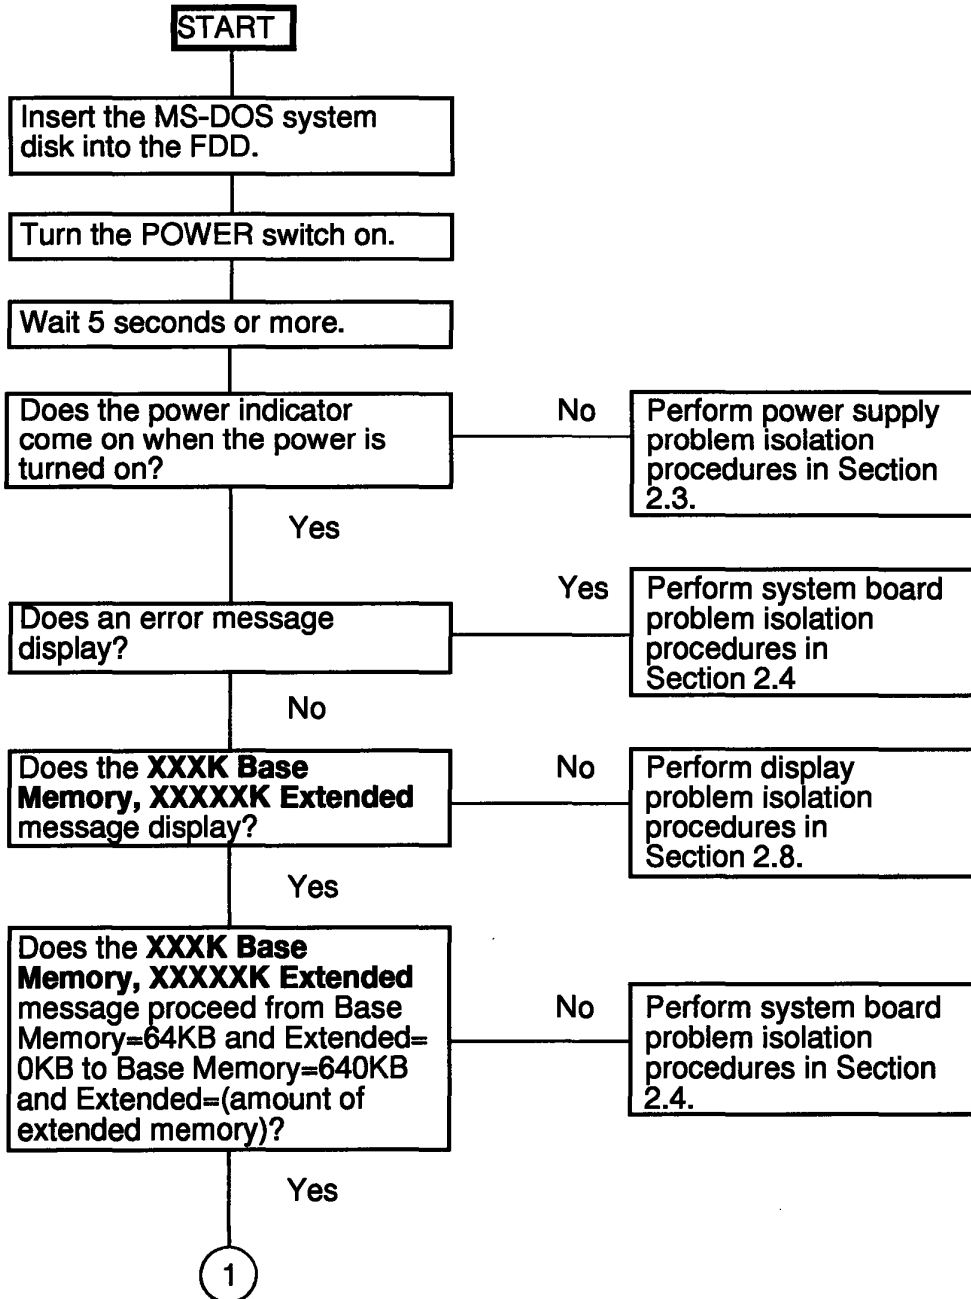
START

Insert the MS-DOS system disk into the FDD.

Turn the POWER switch on.

Wait 5 seconds or more.

Does the power indicator come on when the power is turned on?

No

Perform power supply problem isolation procedures in Section 2.3.

Yes

Yes

Does an error message display?

Perform system board problem isolation procedures in Section 2.4

No

Does the **XXXK Base Memory, XXXXXK Extended** message display?

No

Perform display problem isolation procedures in Section 2.8.

Yes

Does the **XXXK Base Memory, XXXXXK Extended** message proceed from Base Memory=64KB and Extended= 0KB to Base Memory=640KB and Extended=(amount of extended memory)?

No

Perform system board problem isolation procedures in Section 2.4.

Yes

1